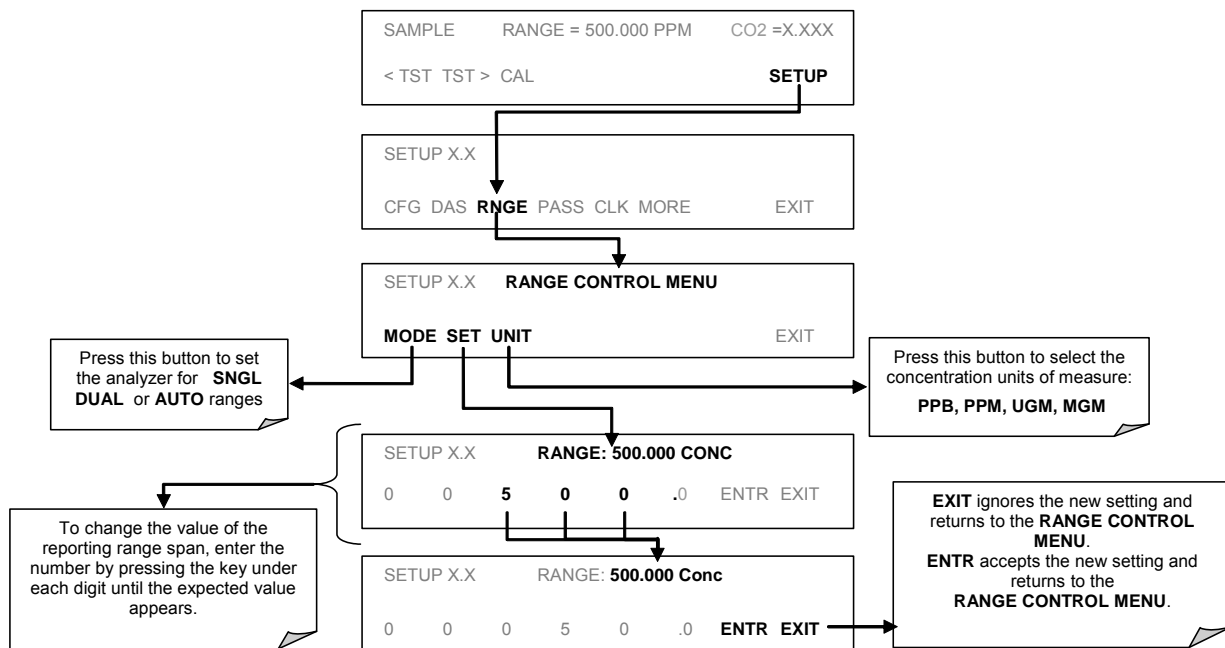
SAMPLE RANGE = 500.000 PPM CO2 =X.XXX

< TST TST > CAL **SETUP**

SETUP X.X

CFG DAS **RNGE** PASS CLK MORE EXIT

SETUP X.X **RANGE CONTROL MENU**

**MODE SET UNIT** EXIT

Press this button to set the analyzer for **SNGL DUAL** or **AUTO** ranges

Press this button to select the concentration units of measure: **PPB, PPM, UGM, MGM**

SETUP X.X **RANGE: 500.000 CONC**

0 0 **5 0 0** .0 ENTR EXIT

To change the value of the reporting range span, enter the number by pressing the key under each digit until the expected value appears.

SETUP X.X RANGE: **500.000 Conc**

0 0 0 5 0 .0 **ENTR EXIT**

**EXIT** ignores the new setting and returns to the **RANGE CONTROL MENU**.
**ENTR** accepts the new setting and returns to the **RANGE CONTROL MENU**.